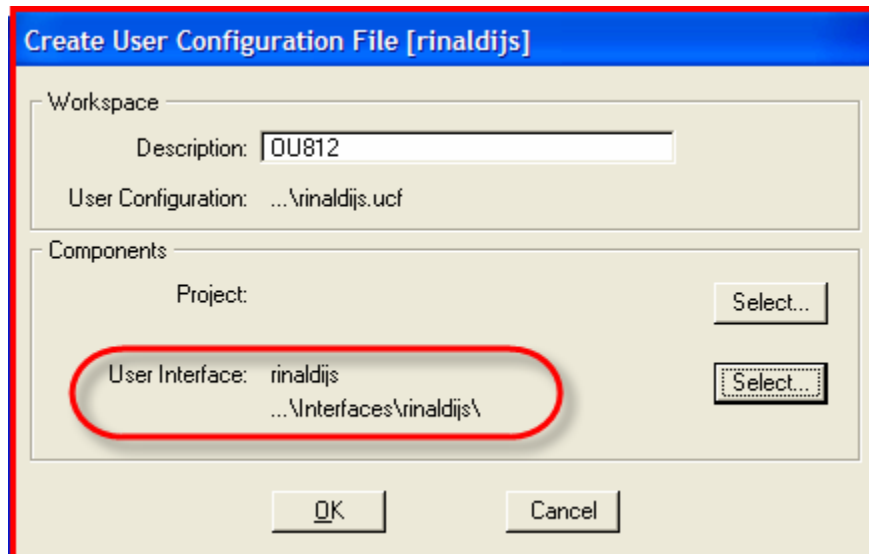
Create User Configuration File [rinaldijs]

Workspace

Description: OU812

User Configuration: ...\rinaldijs.ucf

Components

Project:

Select...

User Interface: rinaldijs
...\Interfaces\rinaldijs\

Select...

OK

Cancel